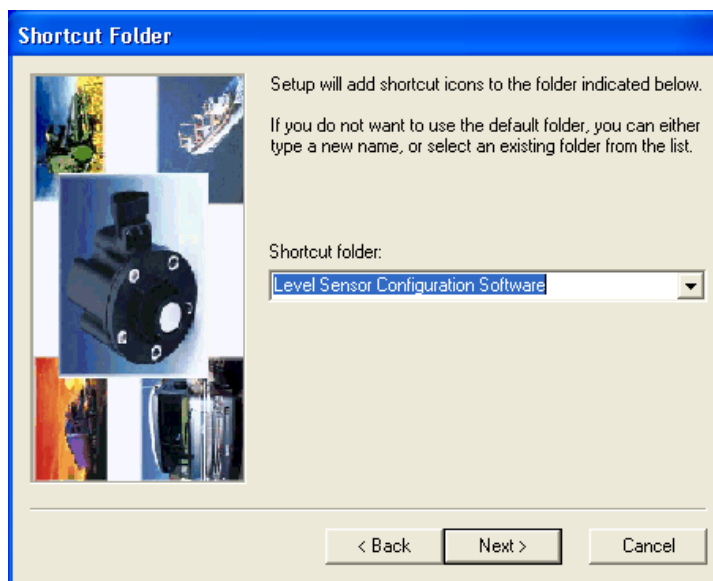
Shortcut Folder

Setup will add shortcut icons to the folder indicated below.

If you do not want to use the default folder, you can either type a new name, or select an existing folder from the list.

Shortcut folder:

Level Sensor Configuration Software

< Back

Next >

Cancel